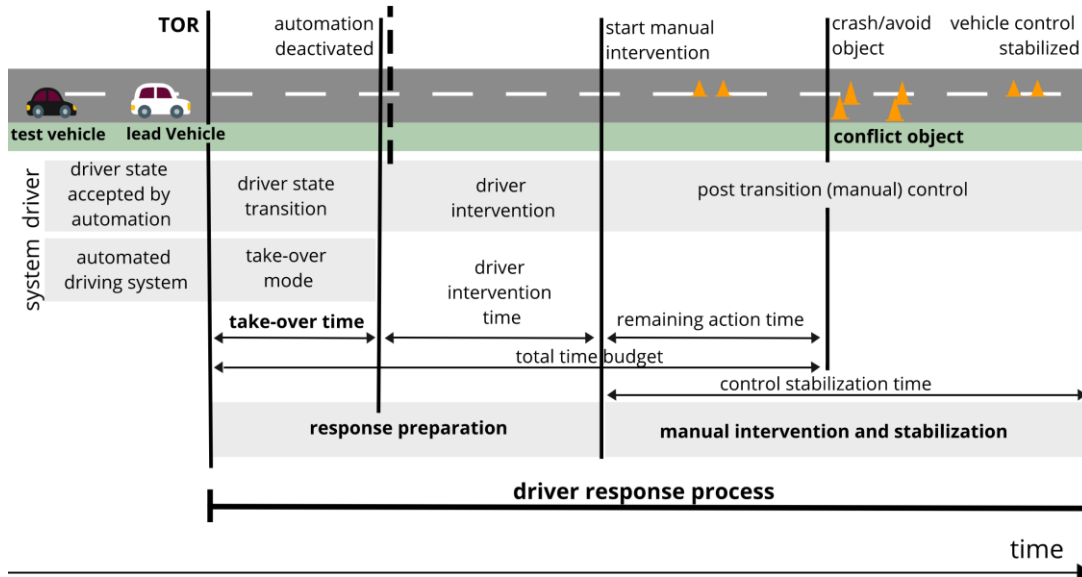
TOR

automation deactivated

start manual intervention

crash/avoid object

vehicle control stabilized

test vehicle

lead Vehicle

conflict object

driver

system

driver state accepted by automation

driver state transition

driver intervention

post transition (manual) control

automated driving system

take-over mode

driver intervention time

take-over time

remaining action time

total time budget

control stabilization time

response preparation

manual intervention and stabilization

driver response process

time